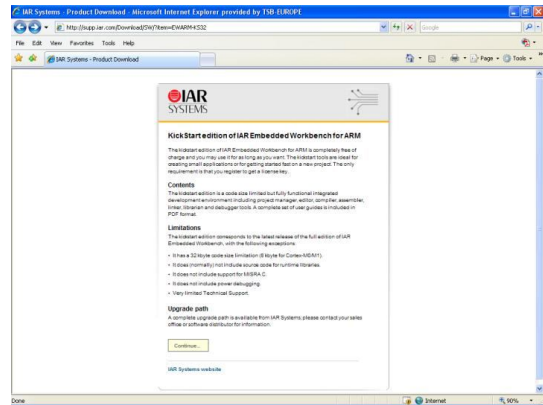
IAR Systems - Product Download - Microsoft Internet Explorer provided by TSB-EUROPE

http://supp.iar.com/Download/SW/?item=EWARM-KS32

Google

File Edit View Favorites Tools Help

IAR Systems - Product Download

Page ▾ Tools ▾

IAR SYSTEMS

KickStart edition of IAR Embedded Workbench for ARM

The kickstart edition of IAR Embedded Workbench for ARM is completely free of charge and you may use it for as long as you want. The kickstart tools are ideal for creating small applications or for getting started fast on a new project. The only requirement is that you register to get a license key.

Contents

The kickstart edition is a code size limited but fully functional integrated development environment including project manager, editor, compiler, assembler, linker, librarian and debugger tools. A complete set of user guides is included in PDF format.

Limitations

The kickstart edition corresponds to the latest release of the full edition of IAR Embedded Workbench, with the following exceptions:

• It has a 32 Kbyte code size limitation (8 Kbyte for Cortex-M0/M1).
• It does (normally) not include source code for runtime libraries.
• It does not include support for MISRA C.
• It does not include power debugging.
• Very limited Technical Support.

Upgrade path

A complete upgrade path is available from IAR Systems; please contact your sales office or software distributor for information.

Continue...

IAR Systems website

Done

Internet

90%